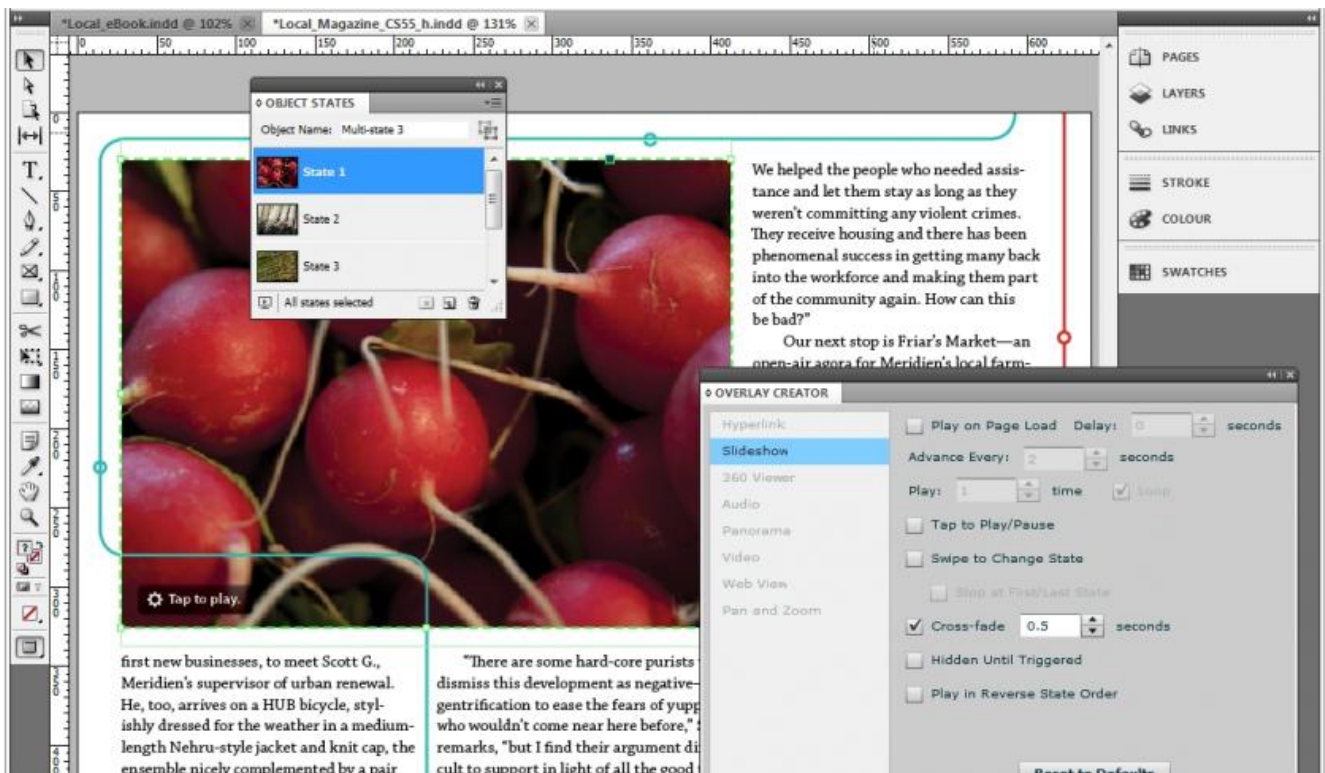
*Local_eBook.indd @ 102%   *Local_Magazine_CS55_h.indd @ 131%

0 50 100 150 200 250 300 350 400 450 500 550 600

OBJECT STATES

Object Name: Multi-state 3

State 1

State 2

State 3

All states selected

PAGES

LAYERS

LINKS

STROKE

COLOUR

SWATCHES

We helped the people who needed assistance and let them stay as long as they weren't committing any violent crimes. They receive housing and there has been phenomenal success in getting many back into the workforce and making them part of the community again. How can this be bad?"

Our next stop is Friar's Market—an open-air agora for Meridien's local farm-

Tap to play.

first new businesses, to meet Scott G., Meridien's supervisor of urban renewal. He, too, arrives on a HUB bicycle, stylishly dressed for the weather in a medium-length Nehru-style jacket and knit cap, the ensemble nicely complemented by a pair

"There are some hard-core purists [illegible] dismiss this development as negative- gentrification to ease the fears of yupp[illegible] who wouldn't come near here before," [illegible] remarks, "but I find their argument di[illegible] cult to support in light of all the good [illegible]

OVERLAY CREATOR

Hyperlink

Slideshow

360 Viewer

Audio

Panorama

Video

Web View

Pan and Zoom

Play on Page Load  Delay: 0  seconds

Advance Every: 2  seconds

Play: 1  time  Loop

Tap to Play/Pause

Swipe to Change State

Stop at First/Last State

Cross-fade  0.5  seconds

Hidden Until Triggered

Play in Reverse State Order

Reset to Defaults